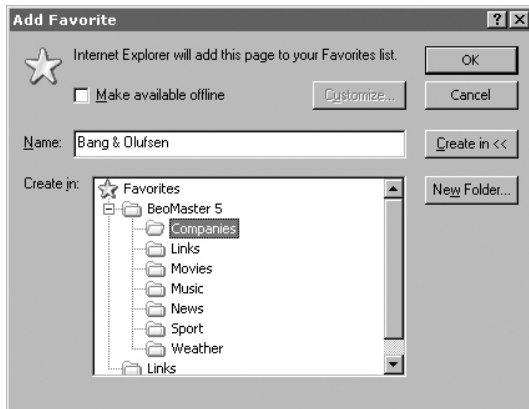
Add Favorite

?

X

Internet Explorer will add this page to your Favorites list.

Make available offline

Customize...

OK

Cancel

Name: Bang & Olufsen

Create in <<

Create in:

Favorites
BeoMaster 5
Companies
Links
Movies
Music
News
Sport
Weather
Links

New Folder...